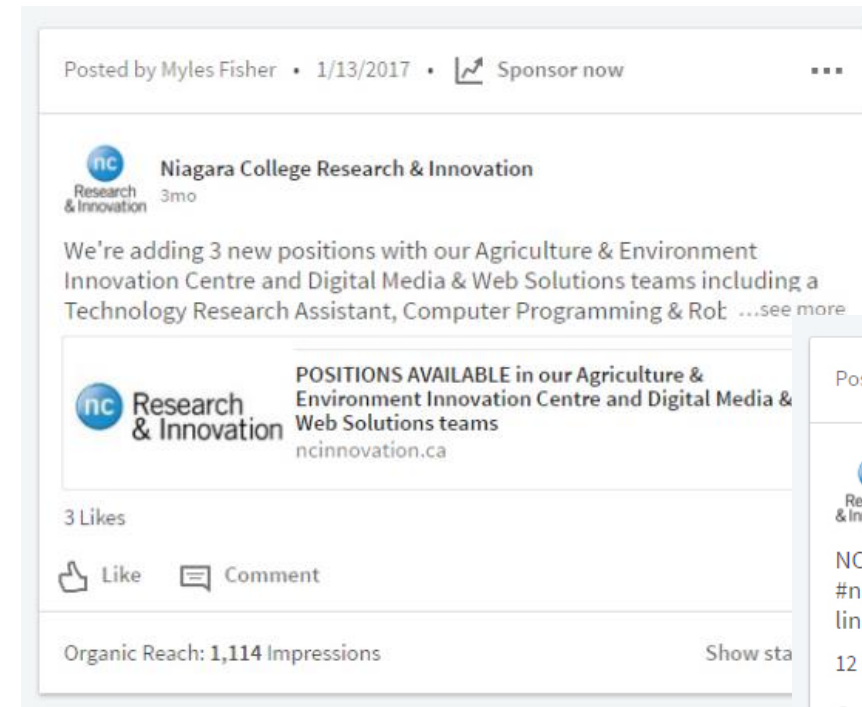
Posted by Myles Fisher • 1/13/2017 • Sponsor now

...

nc Research & Innovation

Niagara College Research & Innovation
3mo

We're adding 3 new positions with our Agriculture & Environment Innovation Centre and Digital Media & Web Solutions teams including a Technology Research Assistant, Computer Programming & Rob ...see more

nc Research & Innovation

POSITIONS AVAILABLE in our Agriculture & Environment Innovation Centre and Digital Media & Web Solutions teams
ncinnovation.ca

3 Likes

Like Comment

Organic Reach: 1,114 Impressions

Show sta

Pos

Re
& In

NC
#n
lin

12